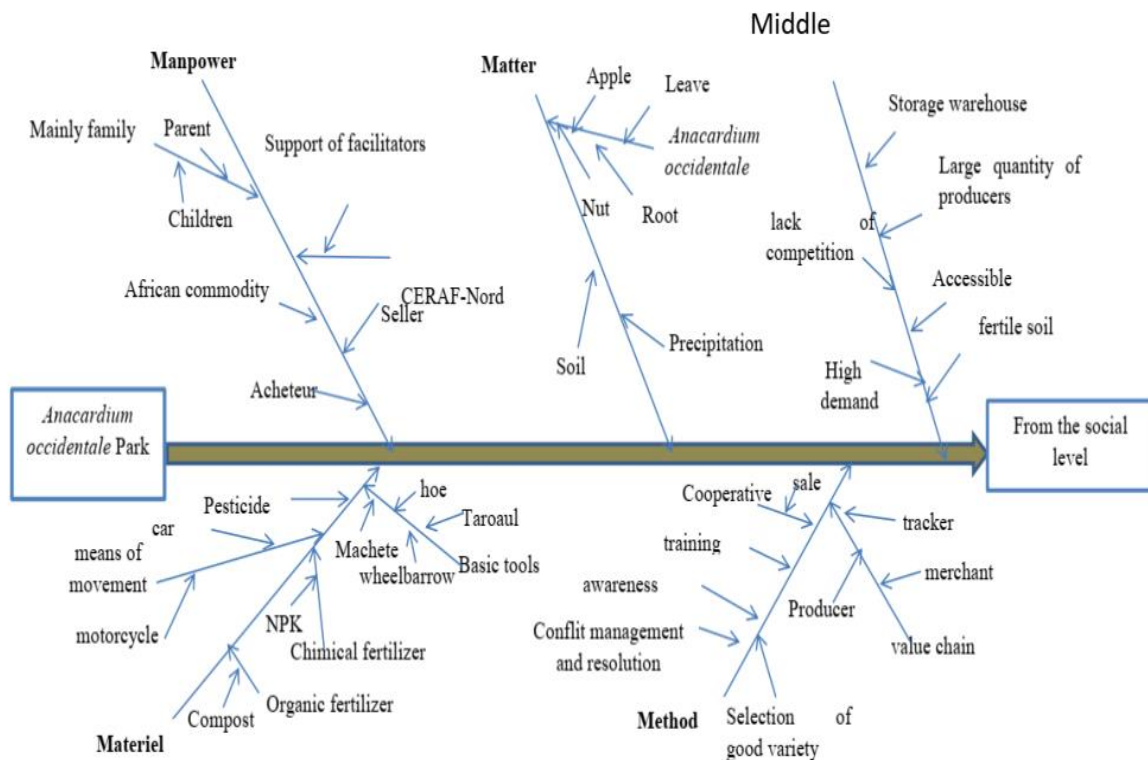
Middle

Manpower

Mainly family

Parent

Children

Support of facilitators

African commodity

CERAF-Nord

Seller

Acheteur

Matter

Apple

Leave

*Anacardium occidentale*

Nut

Root

Soil

Precipitation

Storage warehouse

Large quantity of producers

lack of competition

Accessible

fertile soil

High demand

*Anacardium occidentale* Park

From the social level

Pesticide

hoe

Taroaul

car

means of movement

Machete

wheelbarrow

Basic tools

motorcycle

NPK

Chimical fertilizer

Compost

Organic fertilizer

Materiel

Cooperative

sale

tracker

training

merchant

awareness

Producer

Conflit management and resolution

value chain

Method

Selection of good variety